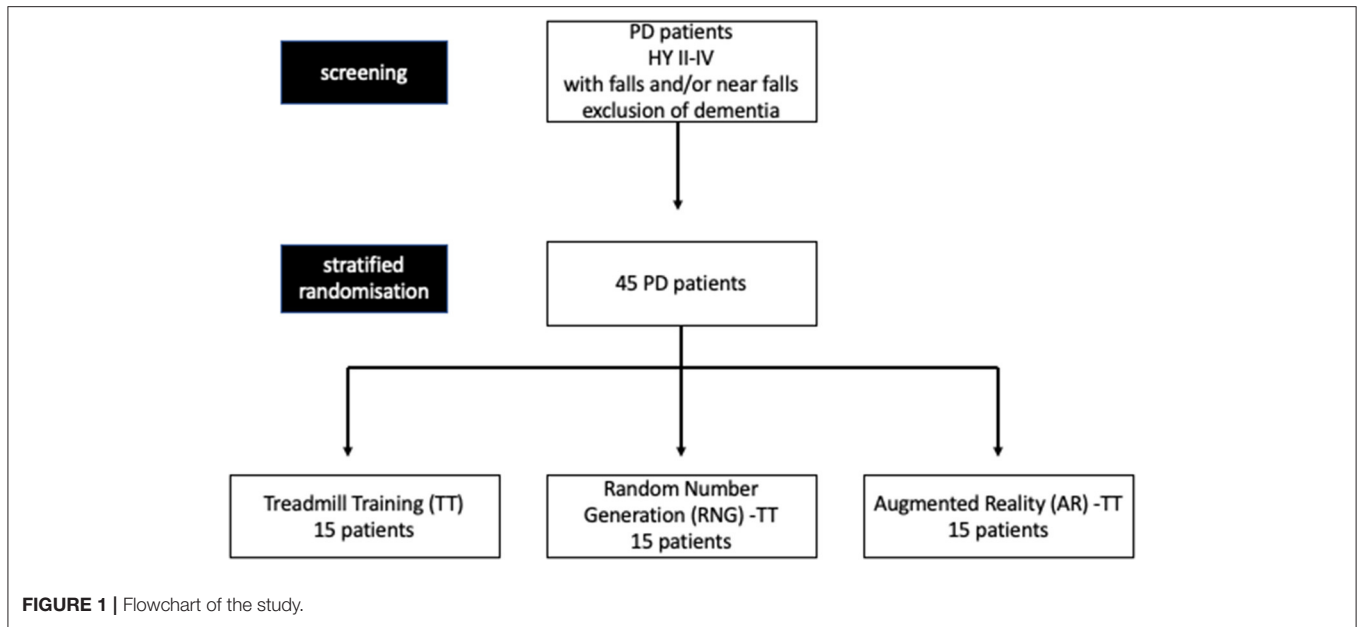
screening

PD patients
HY II-IV
with falls and/or near falls
exclusion of dementia

stratified randomisation

45 PD patients

Treadmill Training (TT)
15 patients

Random Number Generation (RNG) -TT
15 patients

Augmented Reality (AR) -TT
15 patients

**FIGURE 1 |** Flowchart of the study.